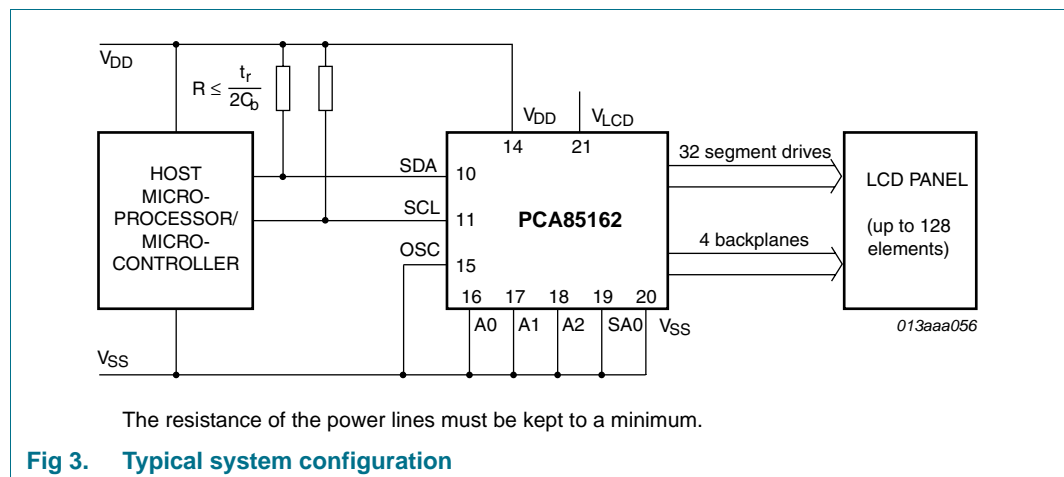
$V_{DD}$

$R \leq \frac{t_r}{2C_b}$

HOST MICRO-PROCESSOR/ MICRO-CONTROLLER

$V_{DD}$ $V_{LCD}$

14 21

SDA 10

SCL 11

OSC 15

PCA85162

16 17 18 19 20

A0 A1 A2 SA0 $V_{SS}$

32 segment drives

4 backplanes

LCD PANEL

(up to 128 elements)

013aaa056

$V_{SS}$

The resistance of the power lines must be kept to a minimum.

Fig 3. Typical system configuration